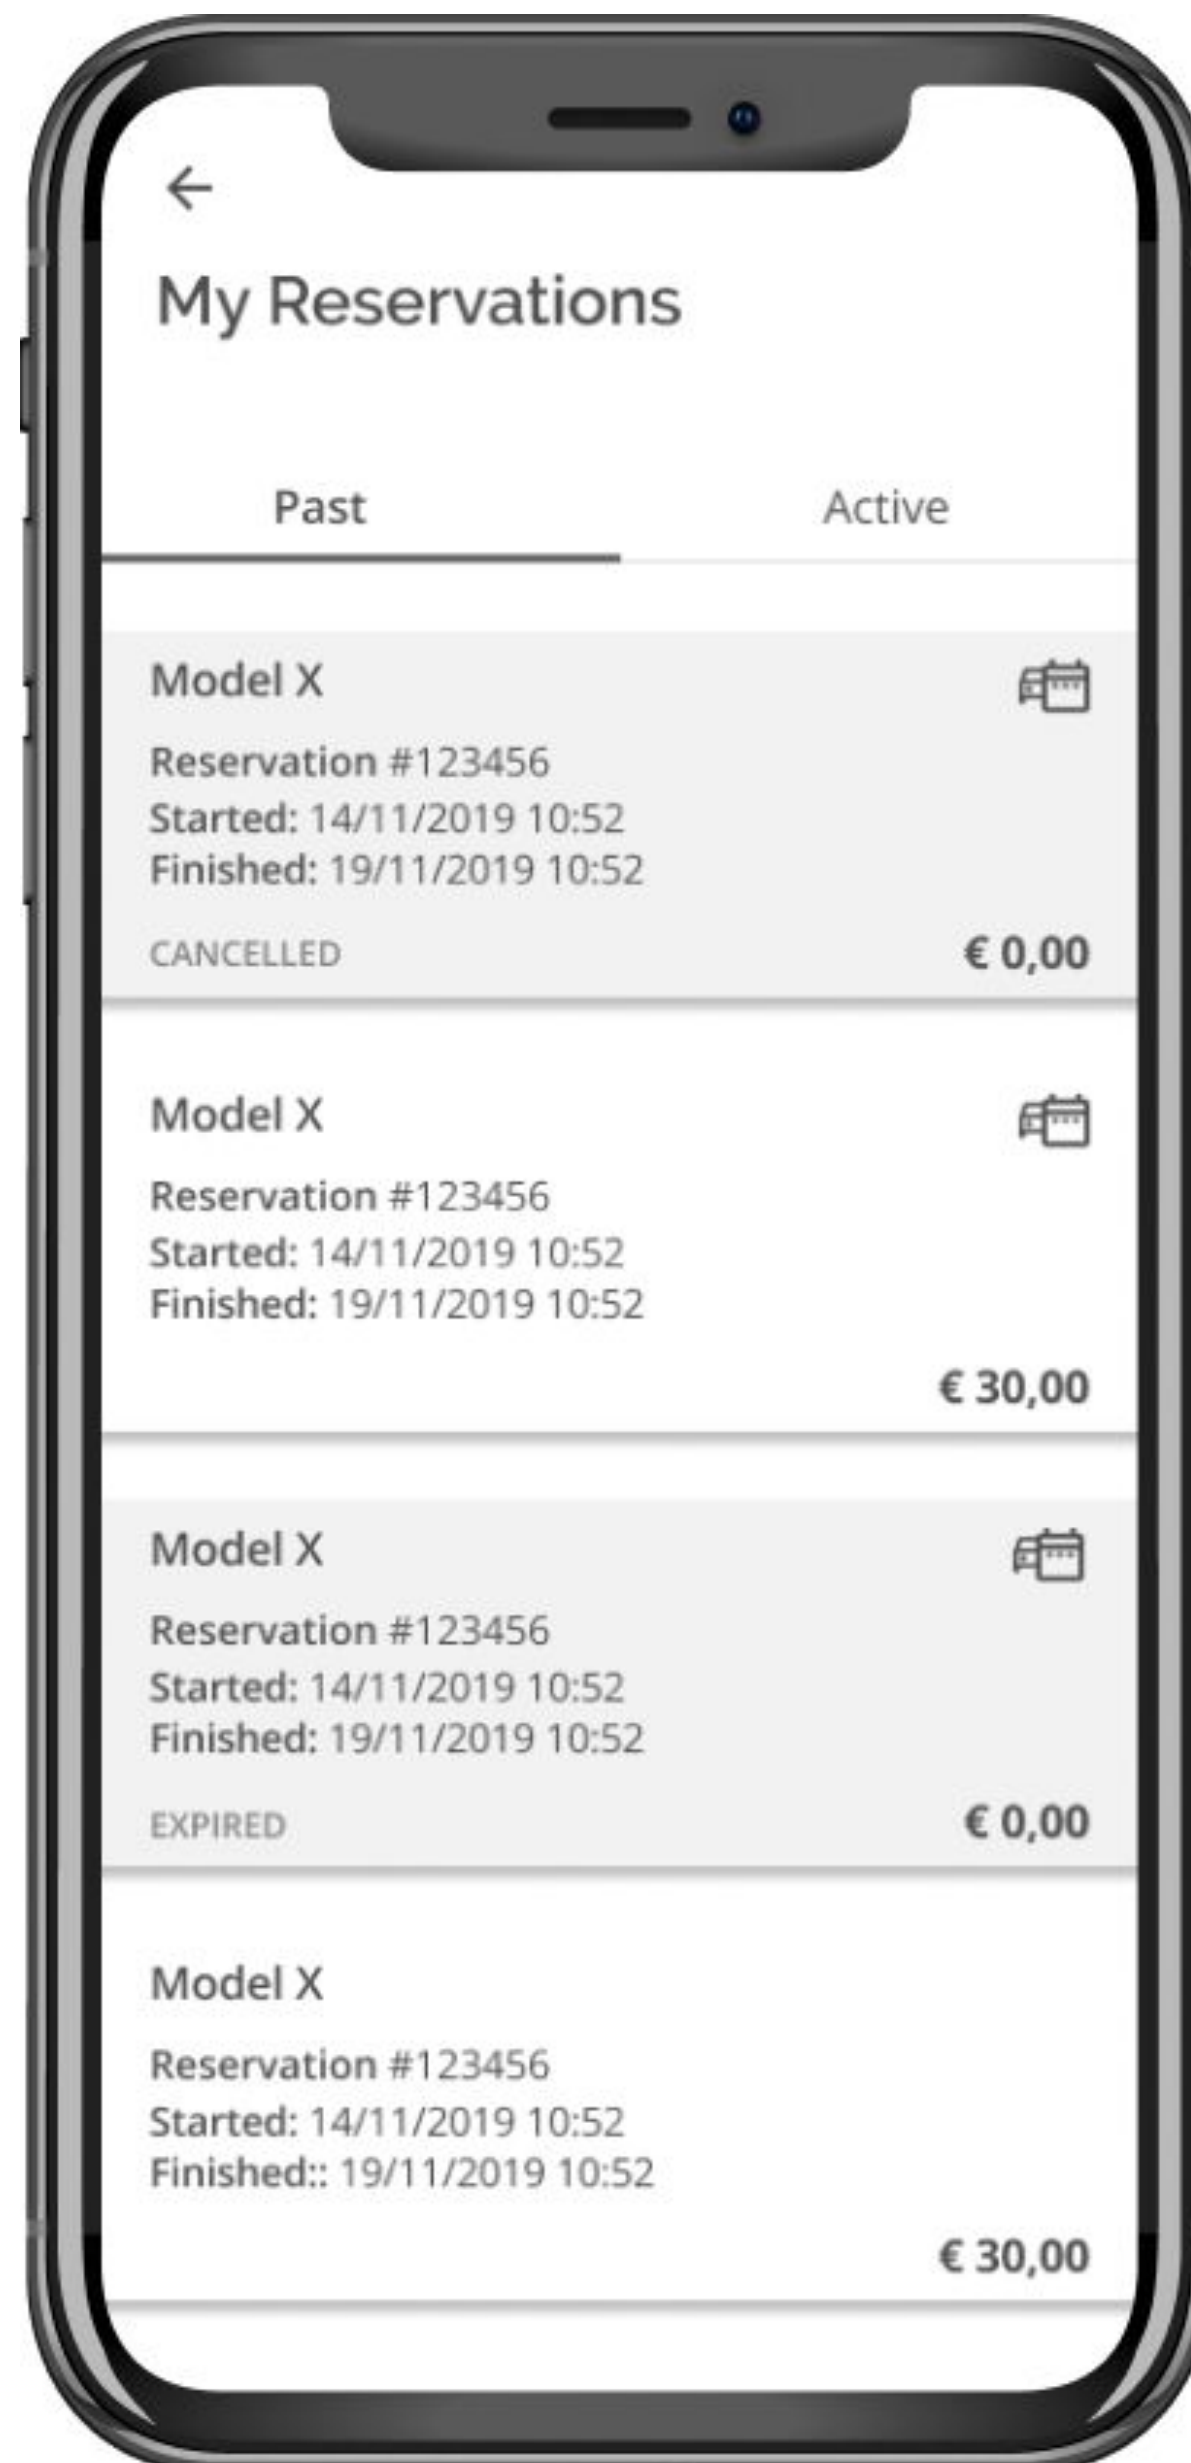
←

My Reservations

Past

Active

Model X

Reservation #123456
Started: 14/11/2019 10:52
Finished: 19/11/2019 10:52

CANCELLED

€ 0,00

Model X

Reservation #123456
Started: 14/11/2019 10:52
Finished: 19/11/2019 10:52

€ 30,00

Model X

Reservation #123456
Started: 14/11/2019 10:52
Finished: 19/11/2019 10:52

EXPIRED

€ 0,00

Model X

Reservation #123456
Started: 14/11/2019 10:52
Finished:: 19/11/2019 10:52

€ 30,00